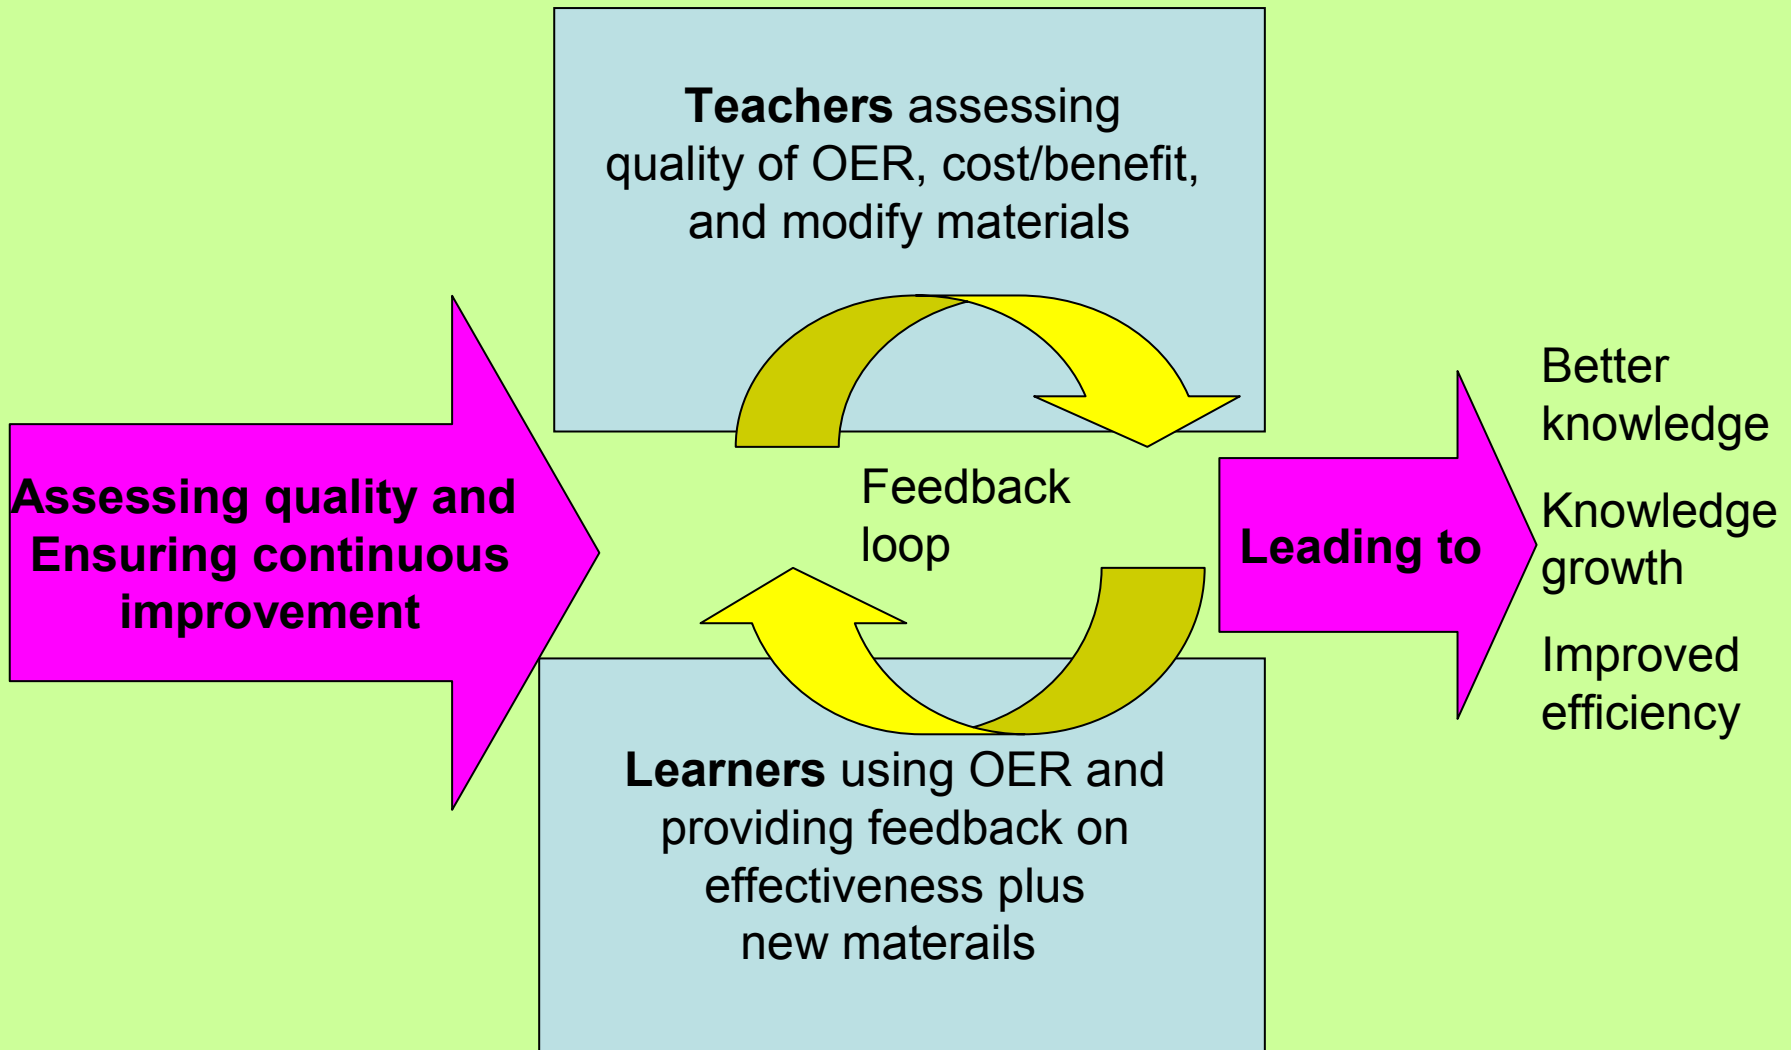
Assessing quality and Ensuring continuous improvement

Teachers assessing quality of OER, cost/benefit, and modify materials

Feedback loop

Learners using OER and providing feedback on effectiveness plus new materails

Leading to

Better knowledge

Knowledge growth

Improved efficiency